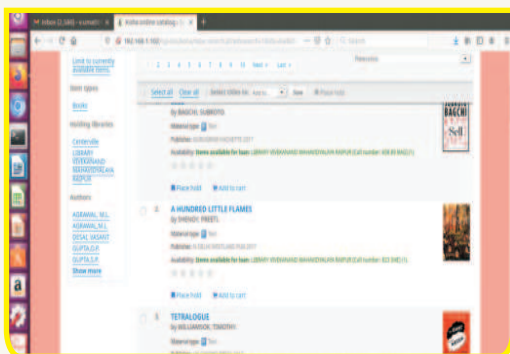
Inbox (2,580) - s.smati · ✕
Koha online catalog › Se ✕
+

192.168.1.102

Search

Limit to currently available items.

Item types

Books

Holding libraries

Centeralle LIBRARY VIVEKANAND MAHAVIDYALAYA RAIPUR

Authors

AGRAWAL, M.L.

AGRAWAL, M.L.

DESAI, VASANT

GUPTA,O.P.

GUPTA,C.P.

Show more

1 2 3 4 5 6 7 8 9 10 Next › Last »

Relevance

Select all Clear all Select titles to: Add to... Save Place hold

by BAGCHI, SUBROTO

Material type: Text

Publisher: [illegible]

Availability: Items available for loan: LIBRARY VIVEKANAND MAHAVIDYALAYA RAIPUR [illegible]

Place hold Add to cart

BAGCHI

Sell

A HUNDRED LITTLE FLAMES

by SHENOY, PREETI.

Material type: Text

Publisher: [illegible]

Availability: Items available for loan: LIBRARY VIVEKANAND MAHAVIDYALAYA RAIPUR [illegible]

Place hold Add to cart

3 TETRALOGUE

by WILLIAMSON, TIMOTHY.

Material type: Text